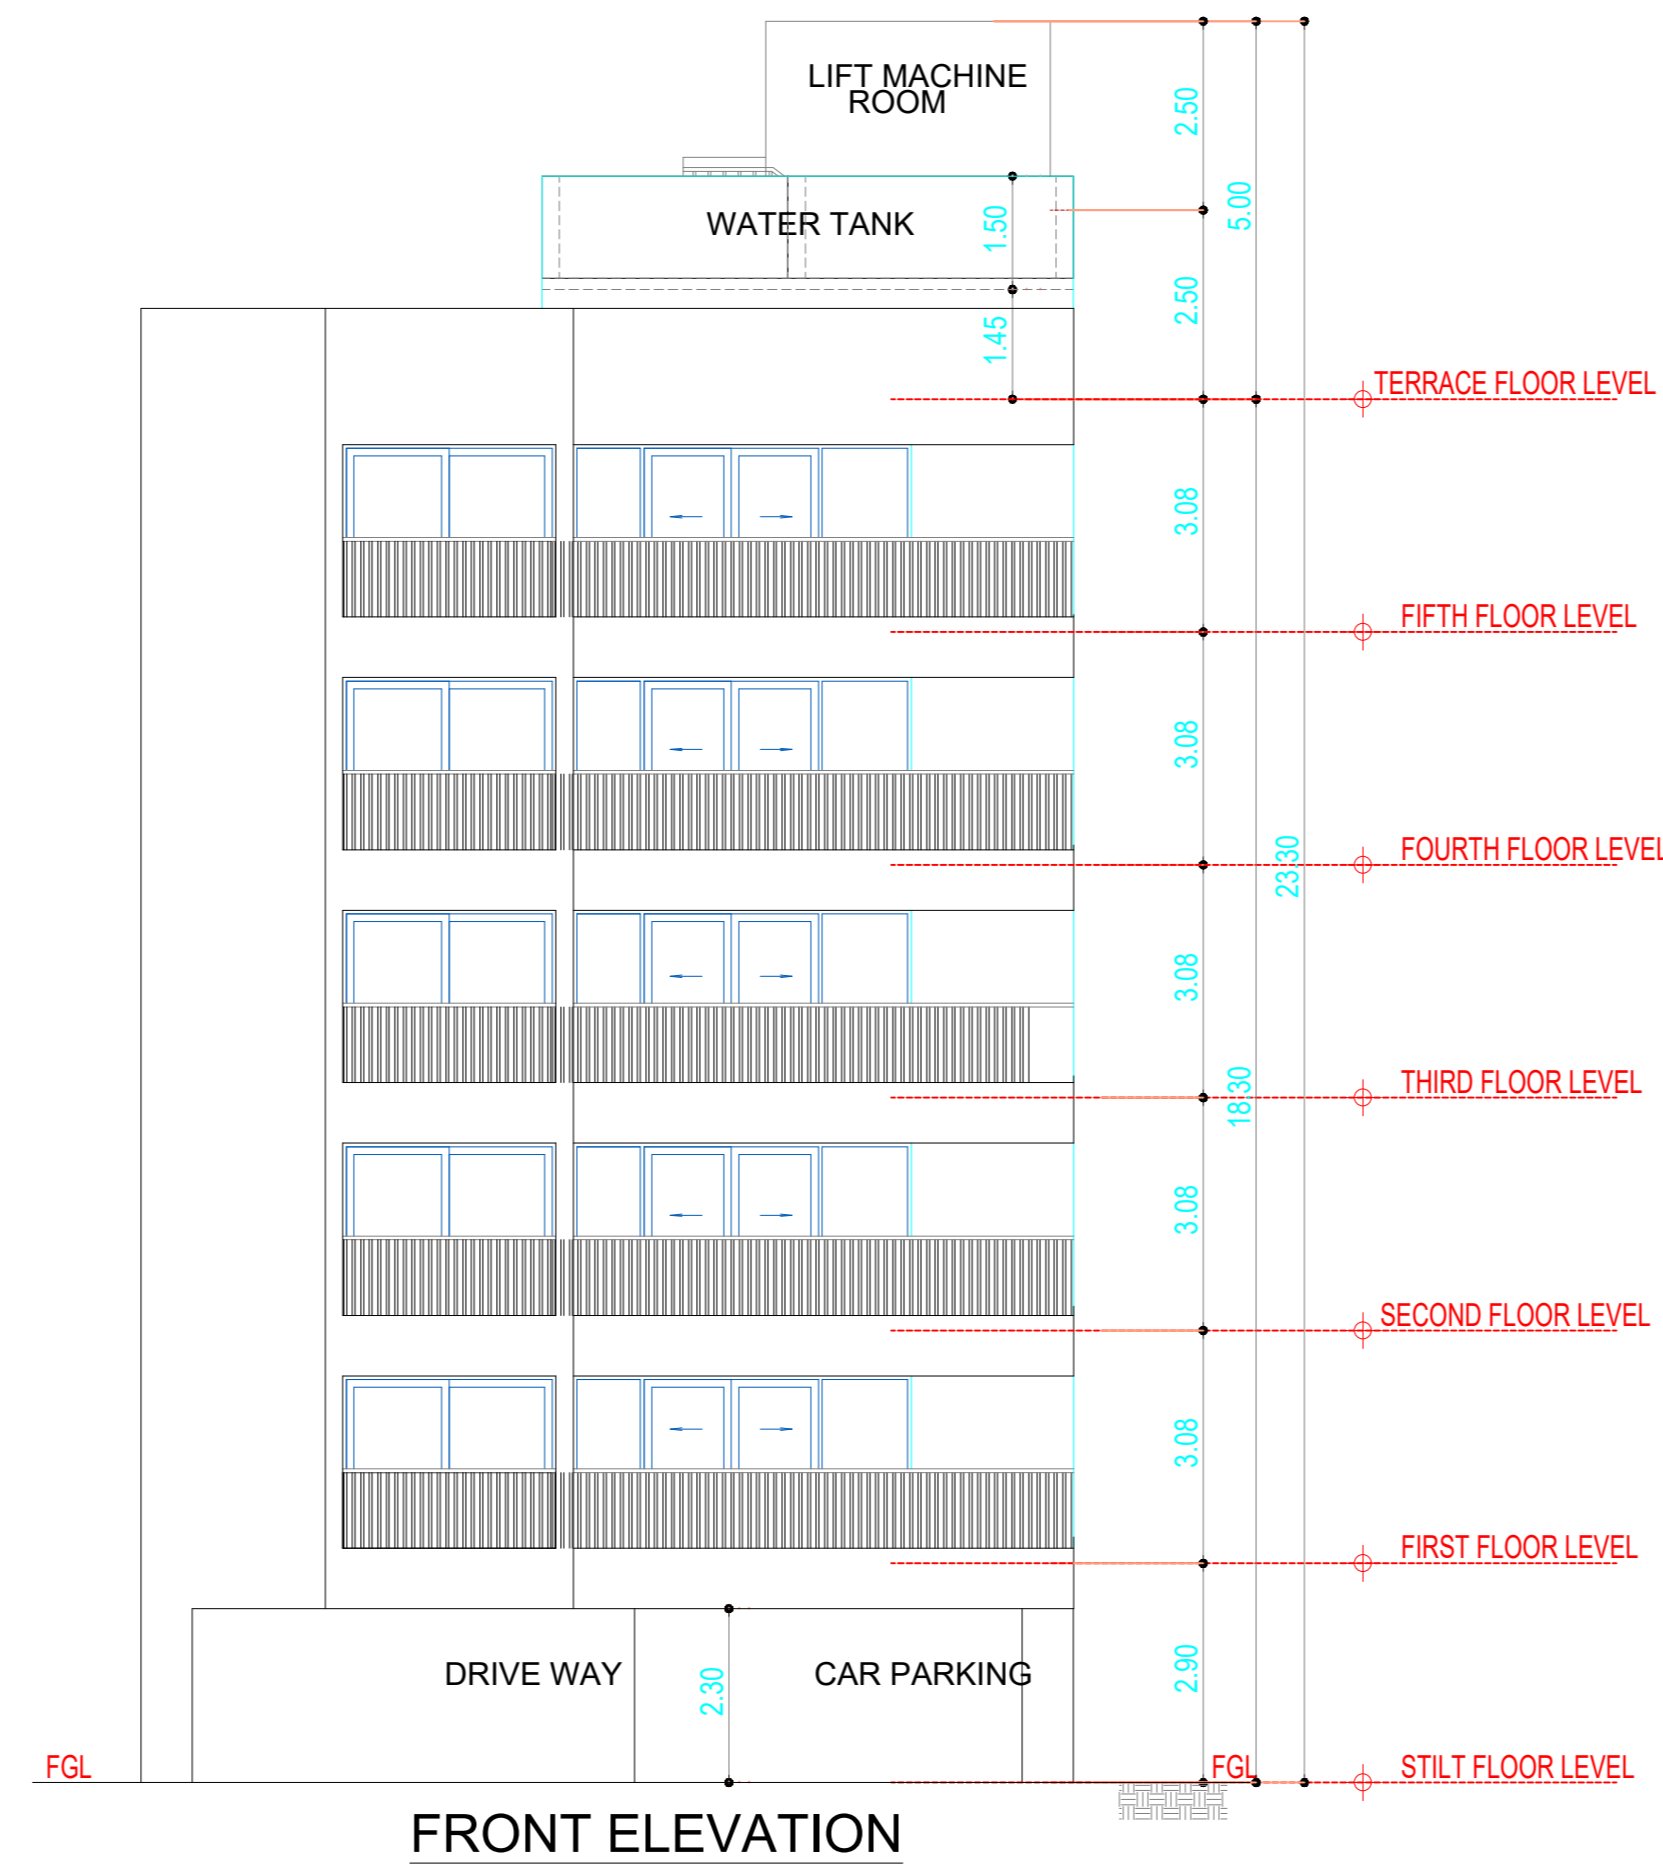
LIFT MACHINE ROOM

WATER TANK

1.50

1.45

2.50

5.00

2.50

TERRACE FLOOR LEVEL

3.08

FIFTH FLOOR LEVEL

3.08

23.30

FOURTH FLOOR LEVEL

3.08

18.30

THIRD FLOOR LEVEL

3.08

SECOND FLOOR LEVEL

3.08

FIRST FLOOR LEVEL

DRIVE WAY

2.30

CAR PARKING

2.90

FGL

FGL

STILT FLOOR LEVEL

FRONT ELEVATION